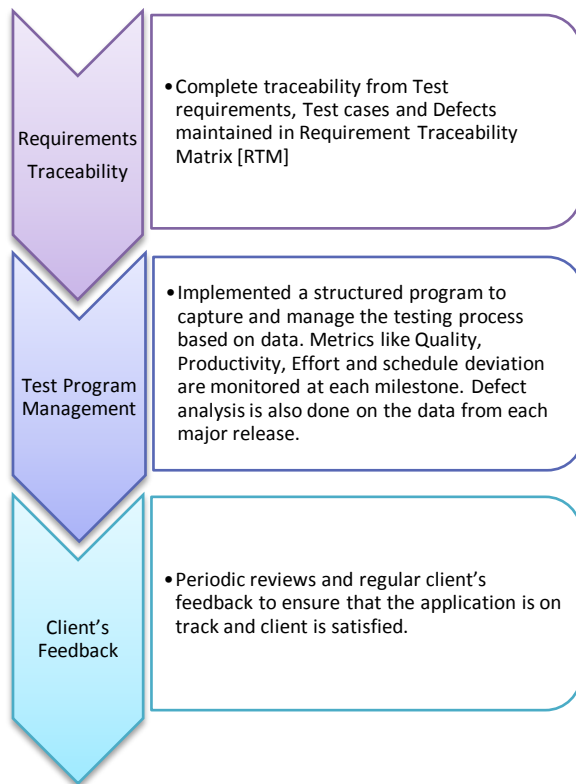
Requirements Traceability

• Complete traceability from Test requirements, Test cases and Defects maintained in Requirement Traceability Matrix [RTM]

Test Program Management

• Implemented a structured program to capture and manage the testing process based on data. Metrics like Quality, Productivity, Effort and schedule deviation are monitored at each milestone. Defect analysis is also done on the data from each major release.

Client's Feedback

• Periodic reviews and regular client's feedback to ensure that the application is on track and client is satisfied.